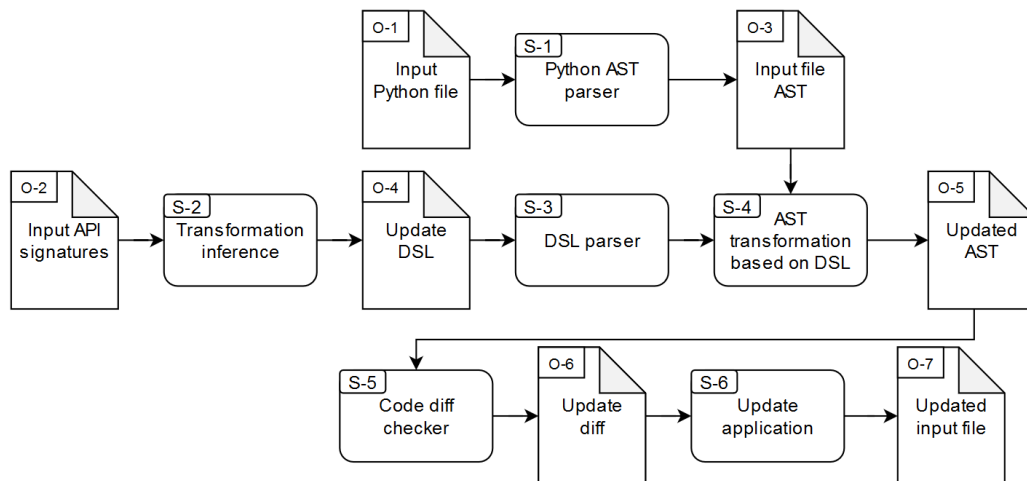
O-1
Input Python file

S-1
Python AST parser

O-3
Input file AST

O-2
Input API signatures

S-2
Transformation inference

O-4
Update DSL

S-3
DSL parser

S-4
AST transformation based on DSL

O-5
Updated AST

S-5
Code diff checker

O-6
Update diff

S-6
Update application

O-7
Updated input file